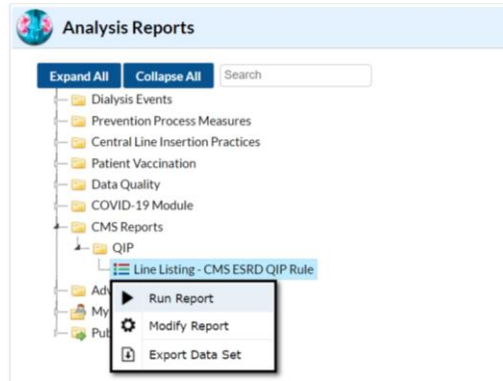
Analysis Reports

Expand All Collapse All Search

Dialysis Events
Prevention Process Measures
Central Line Insertion Practices
Patient Vaccination
Data Quality
COVID-19 Module
CMS Reports
QIP
Line Listing - CMS ESRD QIP Rule
Adv
My
Pub

Run Report
Modify Report
Export Data Set